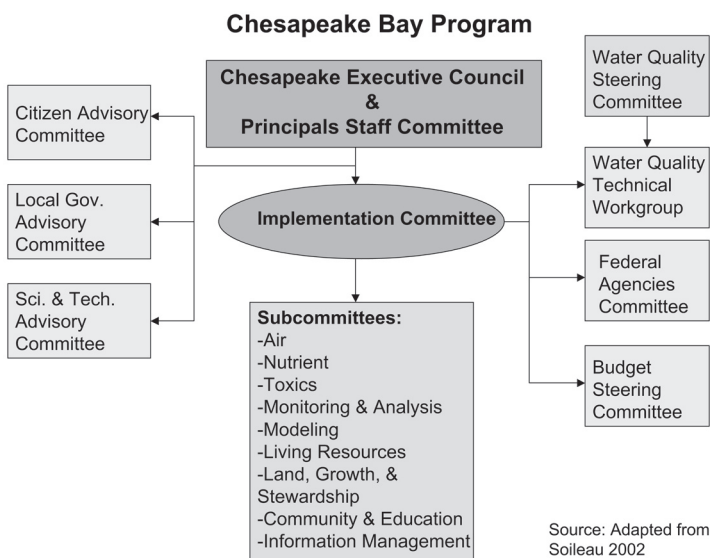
Chesapeake Bay Program

Chesapeake Executive Council
&
Principals Staff Committee

Water Quality Steering Committee

Citizen Advisory Committee

Local Gov. Advisory Committee

Sci. & Tech. Advisory Committee

Implementation Committee

Water Quality Technical Workgroup

Federal Agencies Committee

Budget Steering Committee

Subcommittees:
-Air
-Nutrient
-Toxics
-Monitoring & Analysis
-Modeling
-Living Resources
-Land, Growth, & Stewardship
-Community & Education
-Information Management

Source: Adapted from Soileau 2002